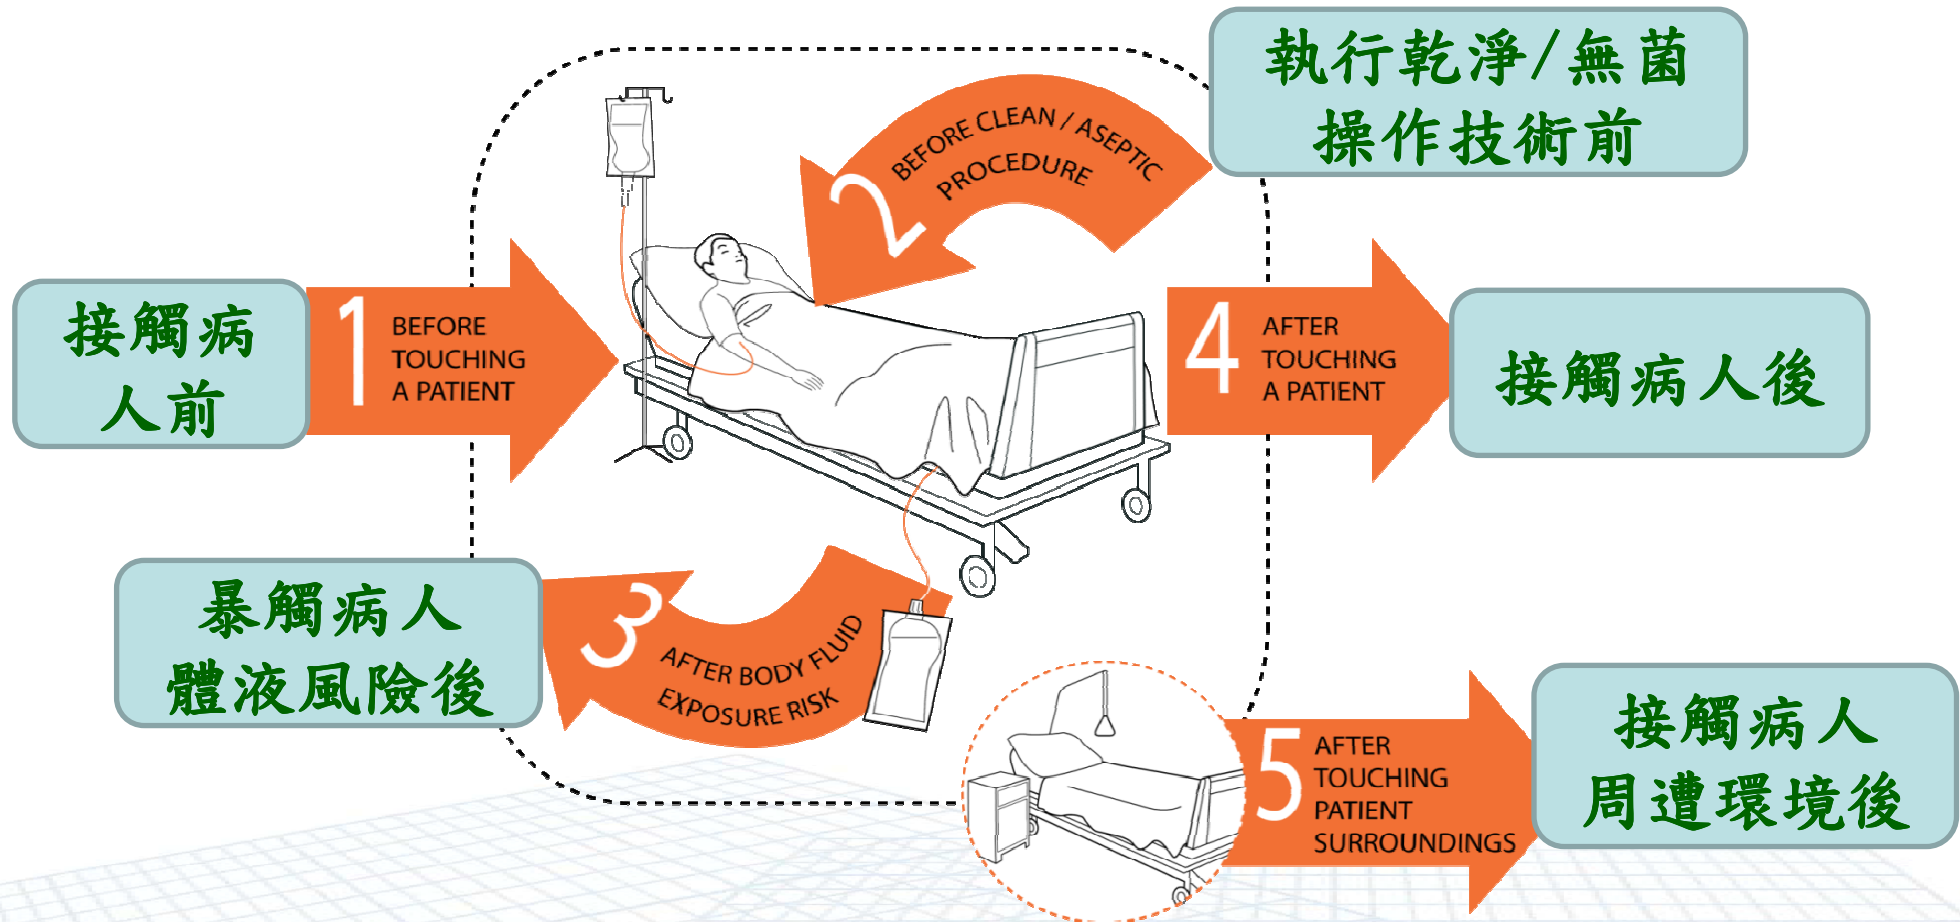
執行乾淨/無菌操作技術前

2 BEFORE CLEAN / ASEPTIC PROCEDURE

接觸病人前

1 BEFORE TOUCHING A PATIENT

4 AFTER TOUCHING A PATIENT

接觸病人後

暴觸病人體液風險後

3 AFTER BODY FLUID EXPOSURE RISK

5 AFTER TOUCHING PATIENT SURROUNDINGS

接觸病人周遭環境後